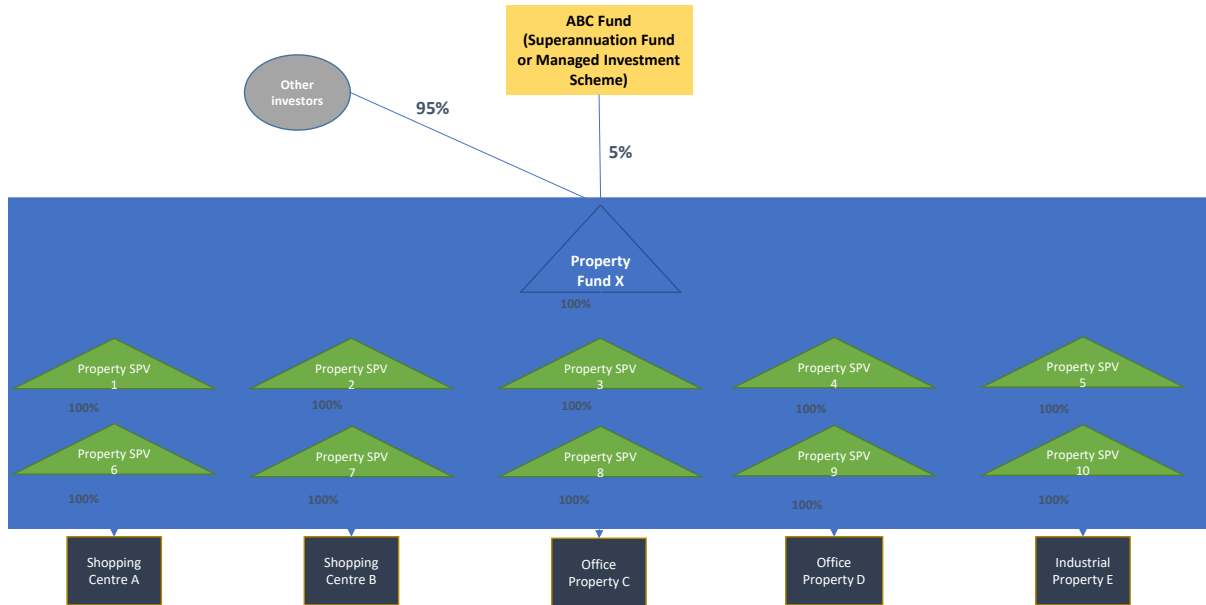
ABC Fund (Superannuation Fund or Managed Investment Scheme)

Other investors

95%

5%

Property Fund X

100%

Property SPV 1

Property SPV 2

Property SPV 3

Property SPV 4

Property SPV 5

100%

100%

100%

100%

100%

Property SPV 6

Property SPV 7

Property SPV 8

Property SPV 9

Property SPV 10

100%

100%

100%

100%

100%

Shopping Centre A

Shopping Centre B

Office Property C

Office Property D

Industrial Property E